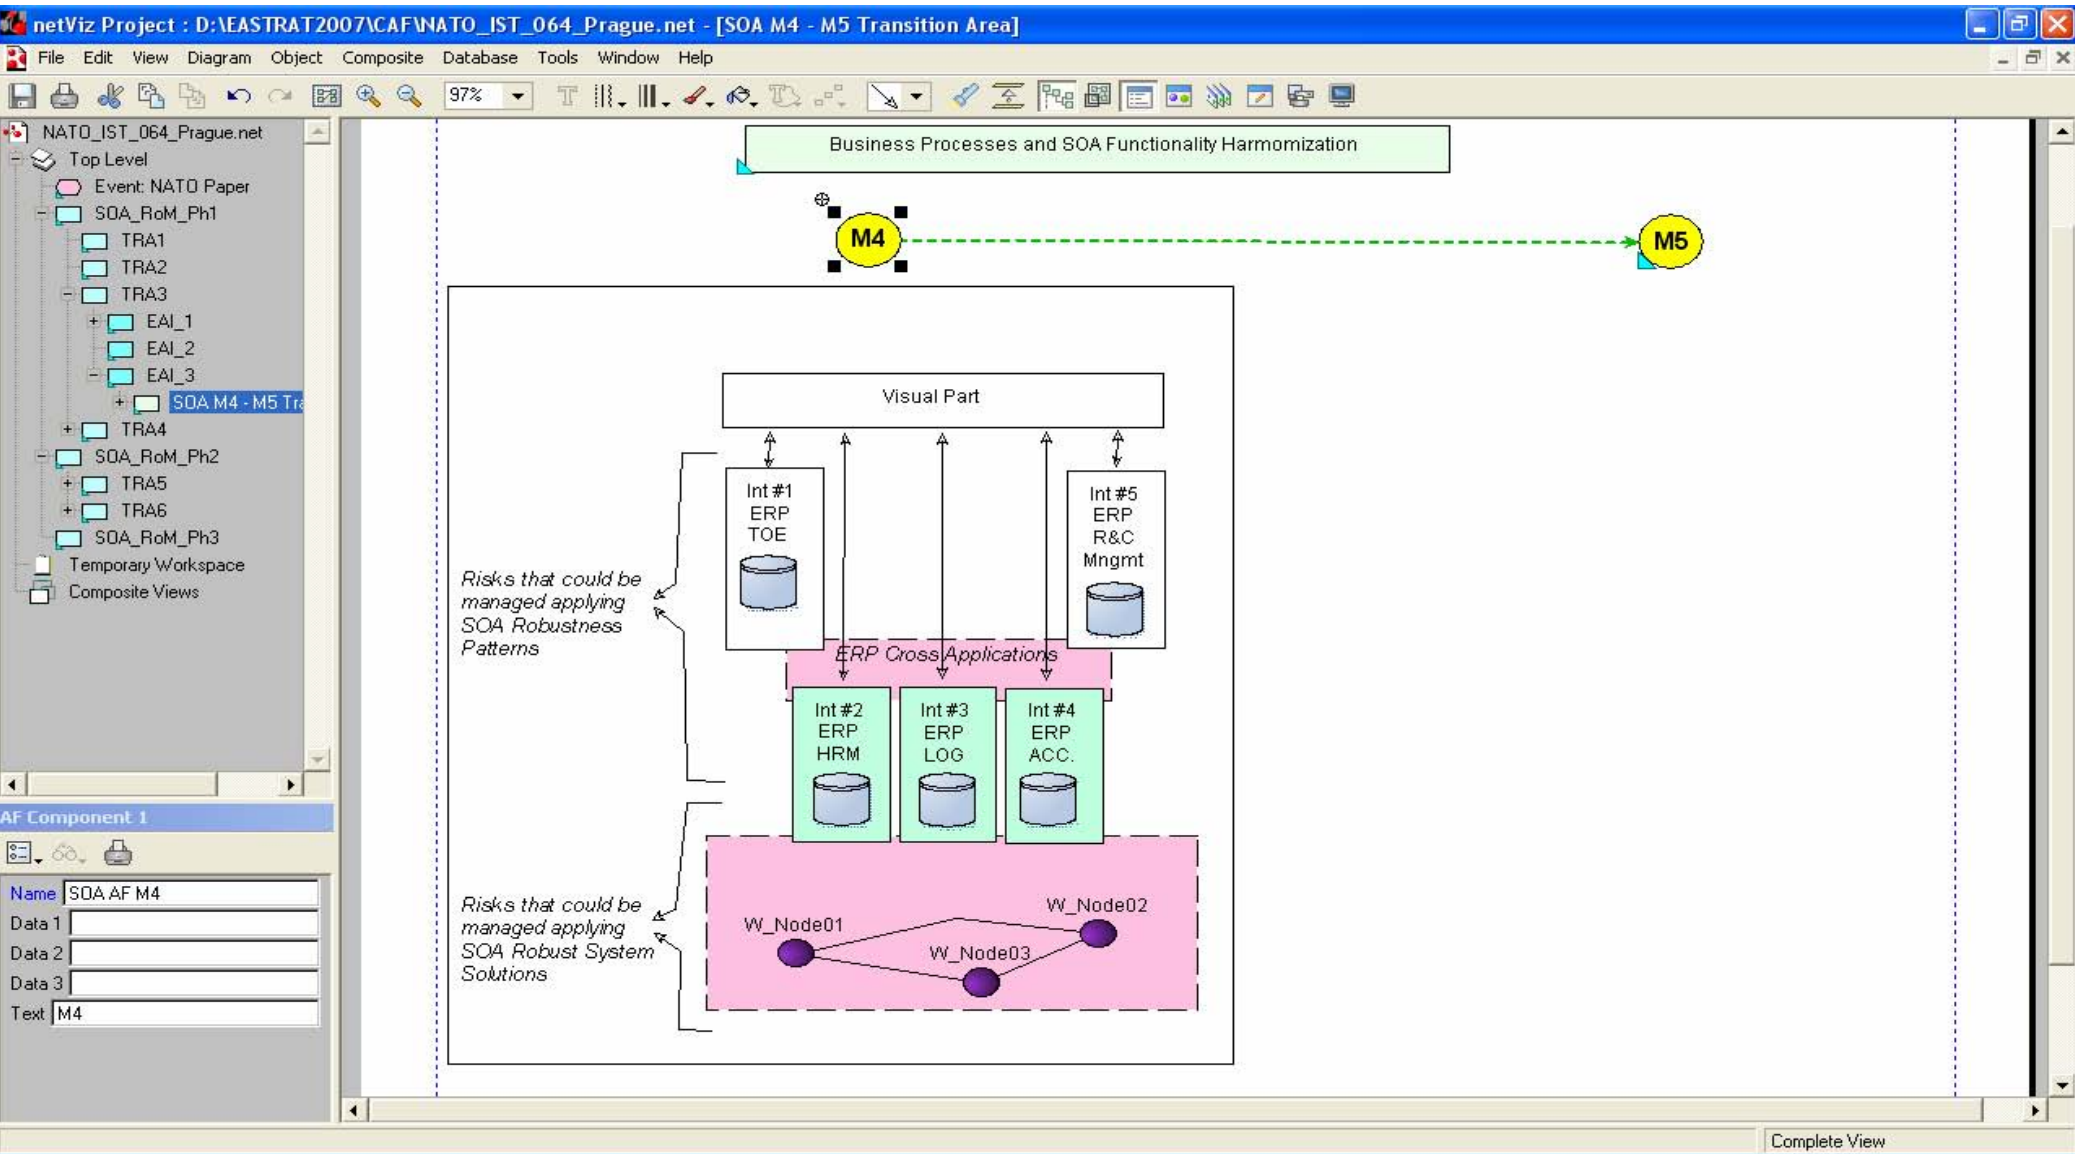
netViz Project : D:\EASTRAT2007\CAF\NATO_IST_064_Prague.net - [SOA M4 - M5 Transition Area]

File Edit View Diagram Object Composite Database Tools Window Help

97%

NATO_IST_064_Prague.net
Top Level
Event: NATO Paper
SOA_RoM_Ph1
TRA1
TRA2
TRA3
EAI_1
EAI_2
EAI_3
SOA M4 - M5 Tr
TRA4
SOA_RoM_Ph2
TRA5
TRA6
SOA_RoM_Ph3
Temporary Workspace
Composite Views

AF Component 1

Name SOA AF M4
Data 1
Data 2
Data 3
Text M4

Business Processes and SOA Functionality Harmonization

M4

M5

Visual Part

Int #1 ERP TOE

Int #5 ERP R&C Mngmt

Risks that could be managed applying SOA Robustness Patterns

ERP Cross Applications

Int #2 ERP HRM

Int #3 ERP LOG

Int #4 ERP ACC.

Risks that could be managed applying SOA Robust System Solutions

W_Node01

W_Node02

W_Node03

Complete View